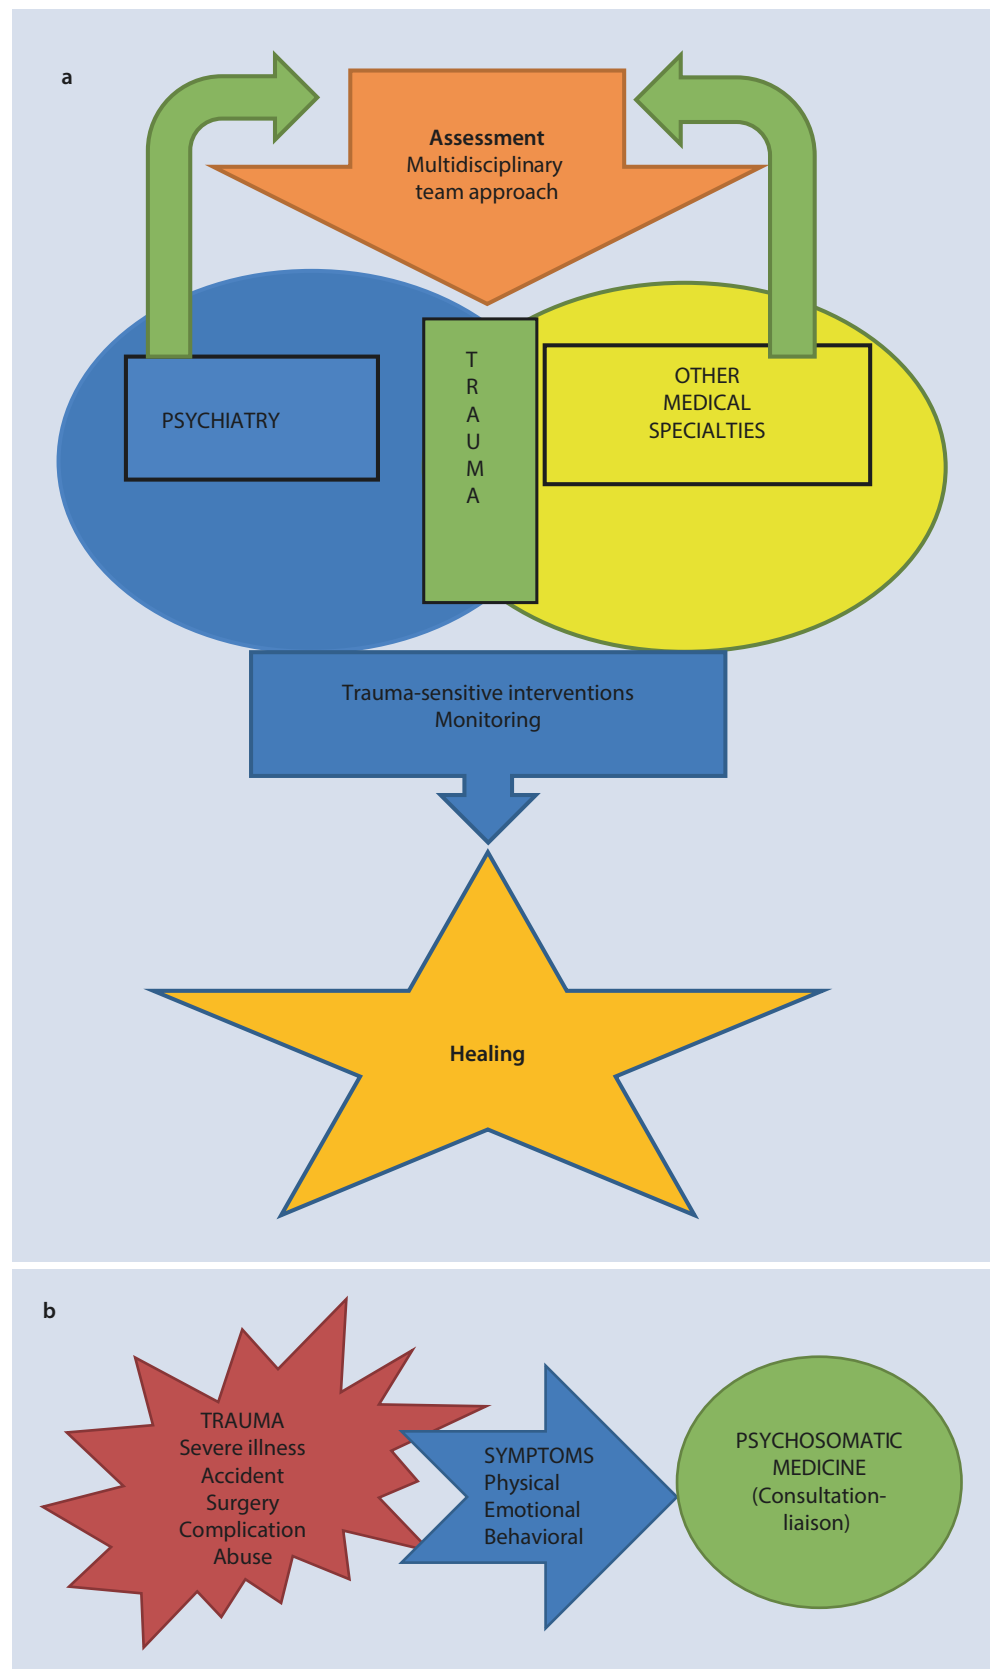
a

Assessment
Multidisciplinary team approach

PSYCHIATRY

T
R
A
U
M
A

OTHER MEDICAL SPECIALTIES

Trauma-sensitive interventions
Monitoring

Healing

b

TRAUMA
Severe illness
Accident
Surgery
Complication
Abuse

SYMPTOMS
Physical
Emotional
Behavioral

PSYCHOSOMATIC MEDICINE (Consultation-liaison)